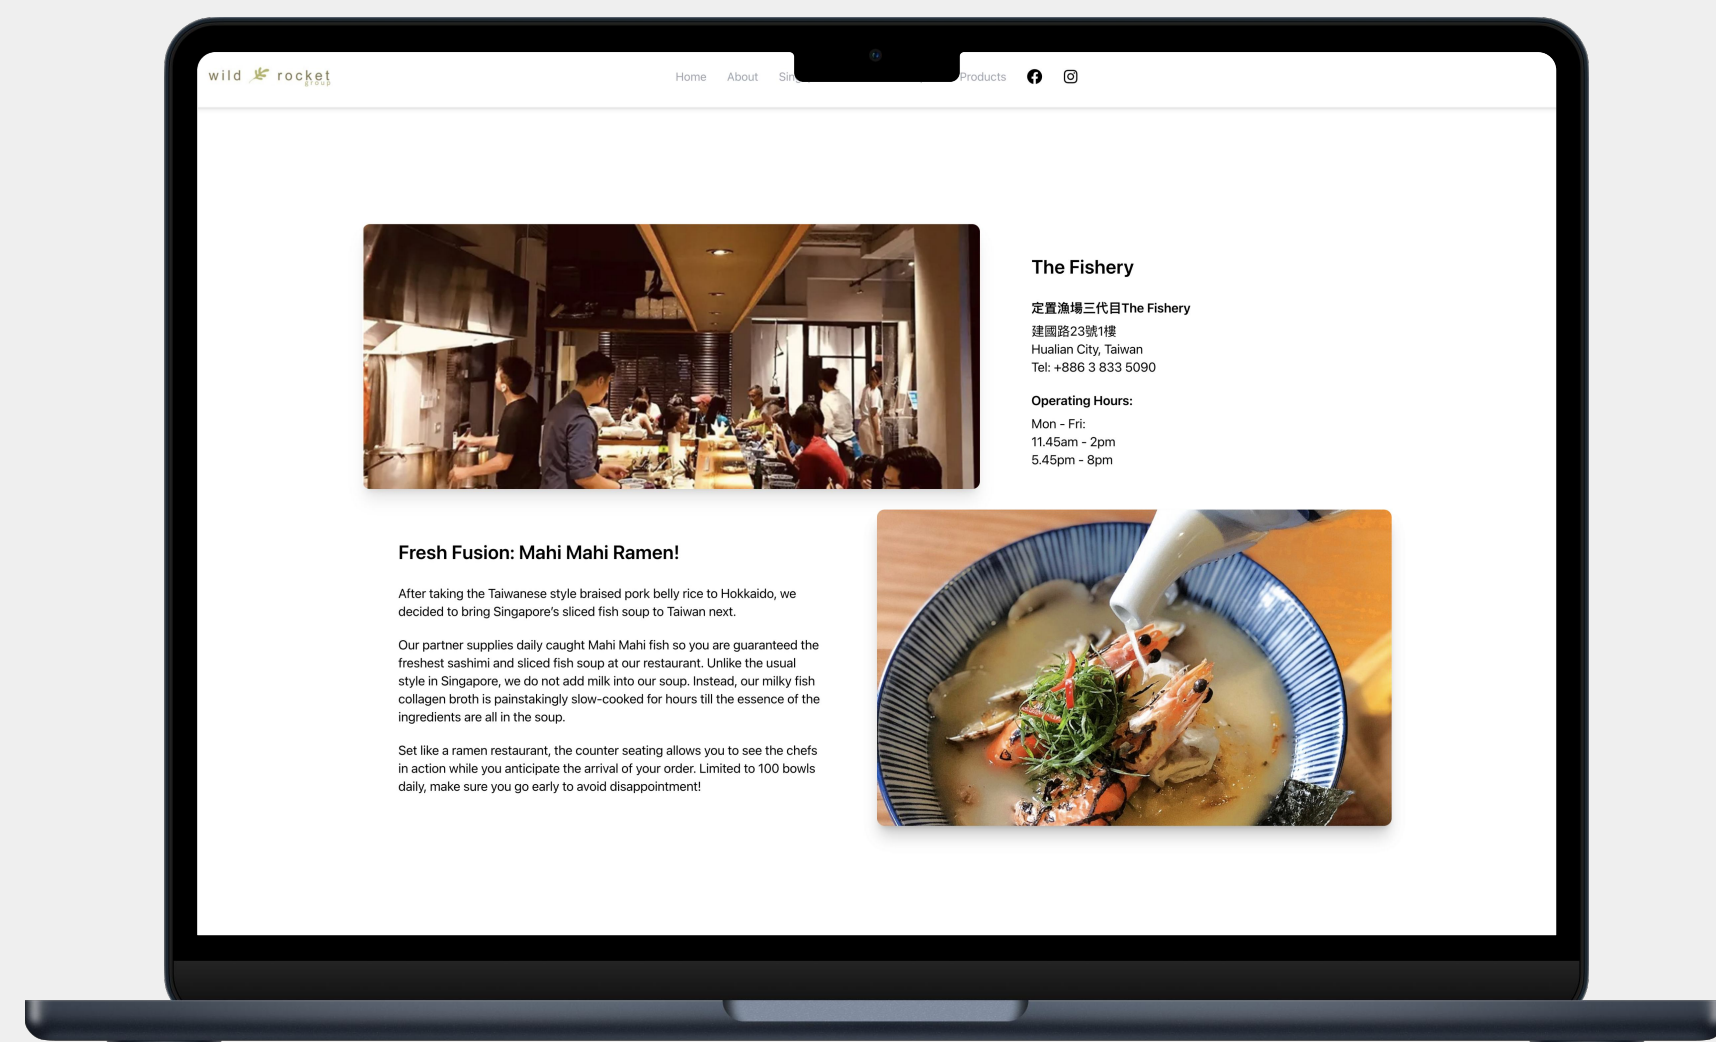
wild rocket group

Home About Si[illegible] Products

The Fishery

定置漁場三代目The Fishery
建國路23號1樓
Hualian City, Taiwan
Tel: +886 3 833 5090

Operating Hours:

Mon - Fri:
11.45am - 2pm
5.45pm - 8pm

Fresh Fusion: Mahi Mahi Ramen!

After taking the Taiwanese style braised pork belly rice to Hokkaido, we decided to bring Singapore's sliced fish soup to Taiwan next.

Our partner supplies daily caught Mahi Mahi fish so you are guaranteed the freshest sashimi and sliced fish soup at our restaurant. Unlike the usual style in Singapore, we do not add milk into our soup. Instead, our milky fish collagen broth is painstakingly slow-cooked for hours till the essence of the ingredients are all in the soup.

Set like a ramen restaurant, the counter seating allows you to see the chefs in action while you anticipate the arrival of your order. Limited to 100 bowls daily, make sure you go early to avoid disappointment!